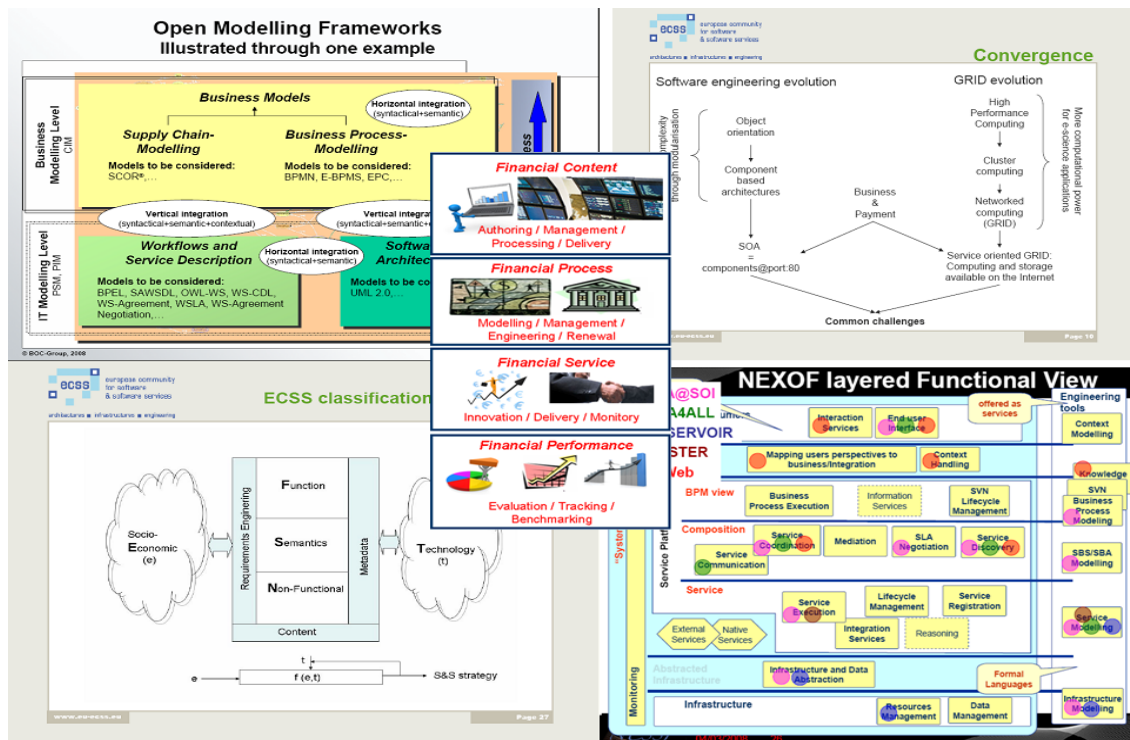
Open Modelling Frameworks
Illustrated through one example

Business Modelling Level
CIM

Business Models

Horizontal integration
(syntactical+semantic)

Supply Chain-Modelling
Models to be considered:
SCOR®,...

Business Process-Modelling
Models to be considered:
BPMN, E-BPMS, EPC,...

Vertical integration
(syntactical+semantic+contextual)

Vertical integra
(syntactical+semantic

IT Modelling Level
PSM, PIM

Workflows and Service Description
Models to be considered:
BPEL, SAWSDL, OWL-WS, WS-CDL, WS-Agreement, WSLA, WS-Agreement Negotiation,...

Horizontal integration
(syntactical+semantic)

Softw
Architec
Models to be co
UML 2.0,...

© BOC-Group, 2008

Financial Content
Authoring / Management / Processing / Delivery

Financial Process
Modelling / Management / Engineering / Renewal

Financial Service
Innovation / Delivery / Monitory

Financial Performance
Evaluation / Tracking / Benchmarking

ecss
european community for software & software services
architectures infrastructures engineering

Convergence

Software engineering evolution
GRID evolution

complexity through modularisation

Object orientation
Component based architectures
SOA = components@port:80

Business & Payment

High Performance Computing
Cluster computing
Networked computing (GRID)
Service oriented GRID: Computing and storage available on the Internet

More computational power for e-science applications

Common challenges

Page 16

ecss
european community for software & software services
architectures infrastructures engineering

ECSS classification

Socio-Economic (e)
Requirements Engineering
Function
Semantics
Non-Functional
Metadata
Content
Technology (t)

t
e
f (e,t)
S&S strategy

www.eu-ecss.eu
Page 27

NEXOF layered Functional View

A@SOI
A4ALL
SERVOIR
STER
Web

offered as services
Engineering tools

Interaction Services
End-user Interface
Context Modelling
Mapping users perspectives to business/Integration
Context Handling
Knowledge
BPM view
Business Process Execution
Information Services
SVN Lifecycle Management
SVN Business Process Modeling
Composition
Service Coordination
Mediation
SLA Negotiation
Service Discovery
SBS/SBA Modelling
Service Communication
Service Platform
Service
Service Execution
Lifecycle Management
Service Registration
Service Modelling
External Services
Native Services
Integration Services
Reasoning
Abstracted Infrastructure
Infrastructure and Data Abstraction
Formal Languages
Monitoring
Infrastructure
Resources Management
Data Management
Infrastructure Modelling
"Syste